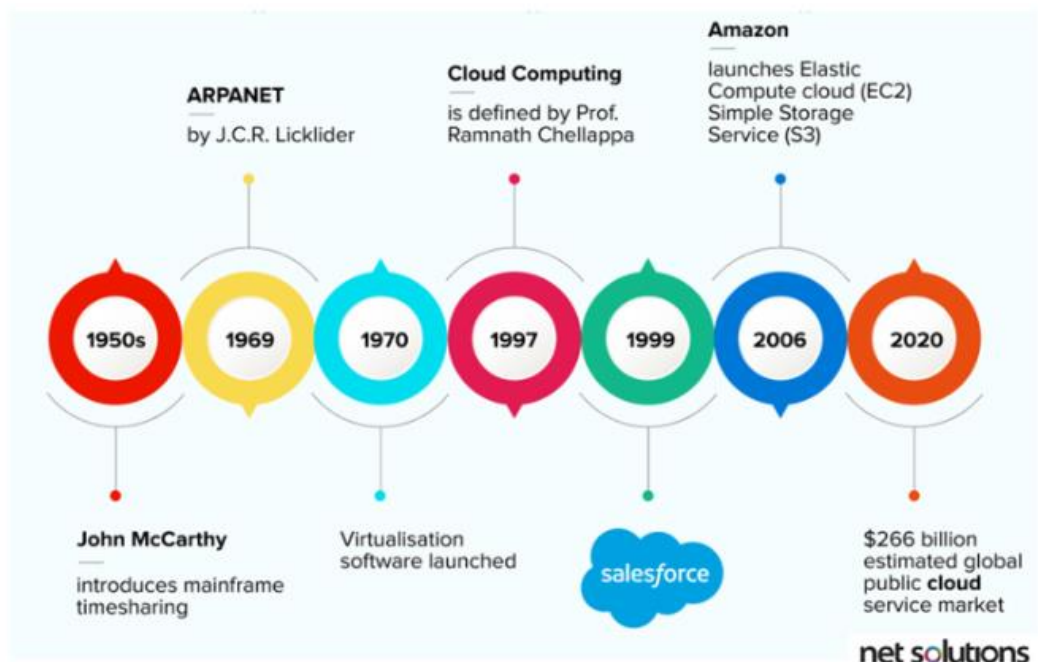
ARPANET

by J.C.R. Licklider

Cloud Computing

is defined by Prof. Ramnath Chellappa

Amazon

launches Elastic Compute cloud (EC2) Simple Storage Service (S3)

1950s

1969

1970

1997

1999

2006

2020

John McCarthy

introduces mainframe timesharing

Virtualisation software launched

salesforce

$266 billion estimated global public **cloud** service market

net solutions